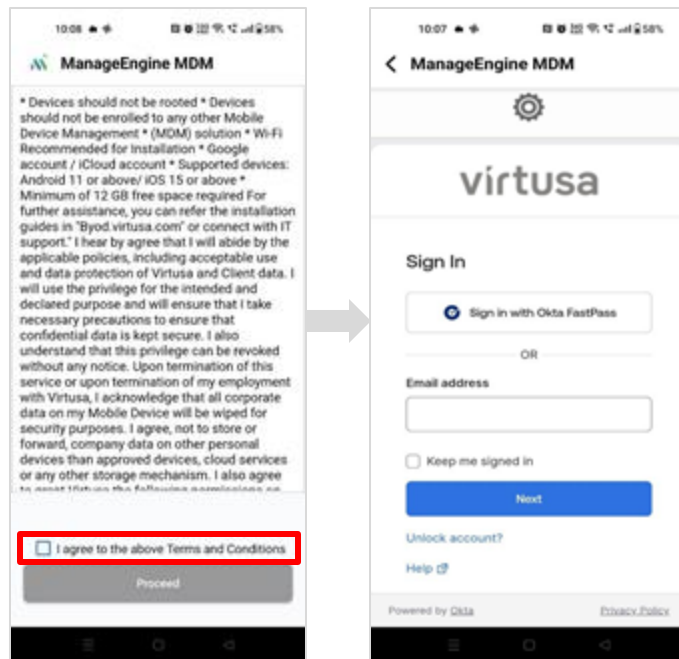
10:08 58%

ManageEngine MDM

* Devices should not be rooted * Devices should not be enrolled to any other Mobile Device Management * (MDM) solution * Wi-Fi Recommended for Installation * Google account / iCloud account * Supported devices: Android 11 or above/ iOS 15 or above * Minimum of 12 GB free space required For further assistance, you can refer the installation guides in "Byod.virtusa.com" or connect with IT support." I hear by agree that I will abide by the applicable policies, including acceptable use and data protection of Virtusa and Client data. I will use the privilege for the intended and declared purpose and will ensure that I take necessary precautions to ensure that confidential data is kept secure. I also understand that this privilege can be revoked without any notice. Upon termination of this service or upon termination of my employment with Virtusa, I acknowledge that all corporate data on my Mobile Device will be wiped for security purposes. I agree, not to store or forward, company data on other personal devices than approved devices, cloud services or any other storage mechanism. I also agree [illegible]

I agree to the above Terms and Conditions

Proceed

10:07 58%

ManageEngine MDM

virtusa

Sign In

Sign in with Okta FastPass

OR

Email address

Keep me signed in

Next

Unlock account?

Help

Powered by Okta

Privacy Policy